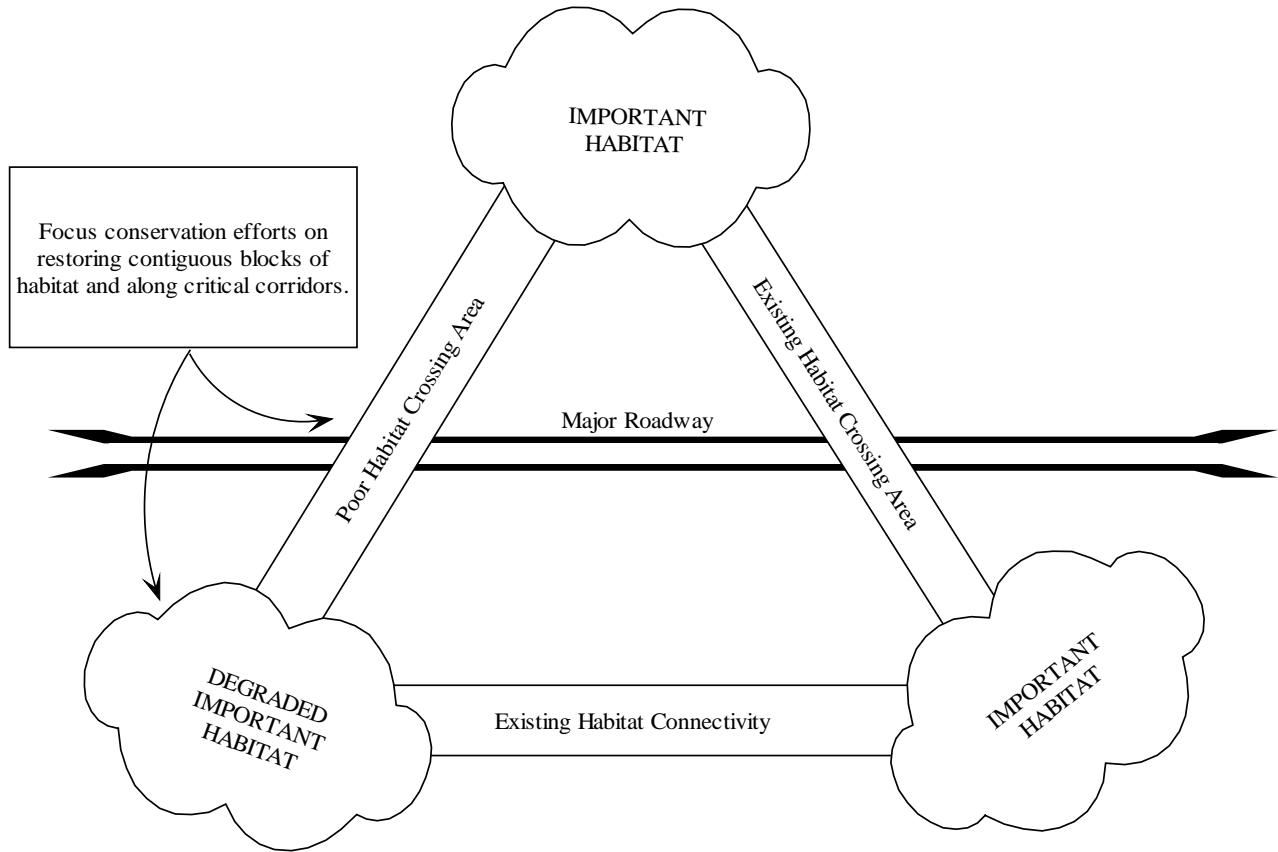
IMPORTANT HABITAT

Focus conservation efforts on restoring contiguous blocks of habitat and along critical corridors.

Poor Habitat Crossing Area

Existing Habitat Crossing Area

Major Roadway

DEGRADED IMPORTANT HABITAT

Existing Habitat Connectivity

IMPORTANT HABITAT